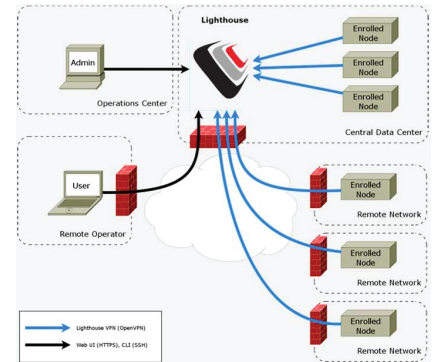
Lighthouse

Admin

Operations Center

Enrolled Node

Enrolled Node

Enrolled Node

Central Data Center

User

Remote Operator

Enrolled Node

Remote Network

Enrolled Node

Remote Network

Enrolled Node

Remote Network

Lighthouse VPN (OpenVPN)

Web UI (HTTPS), CLI (SSH)